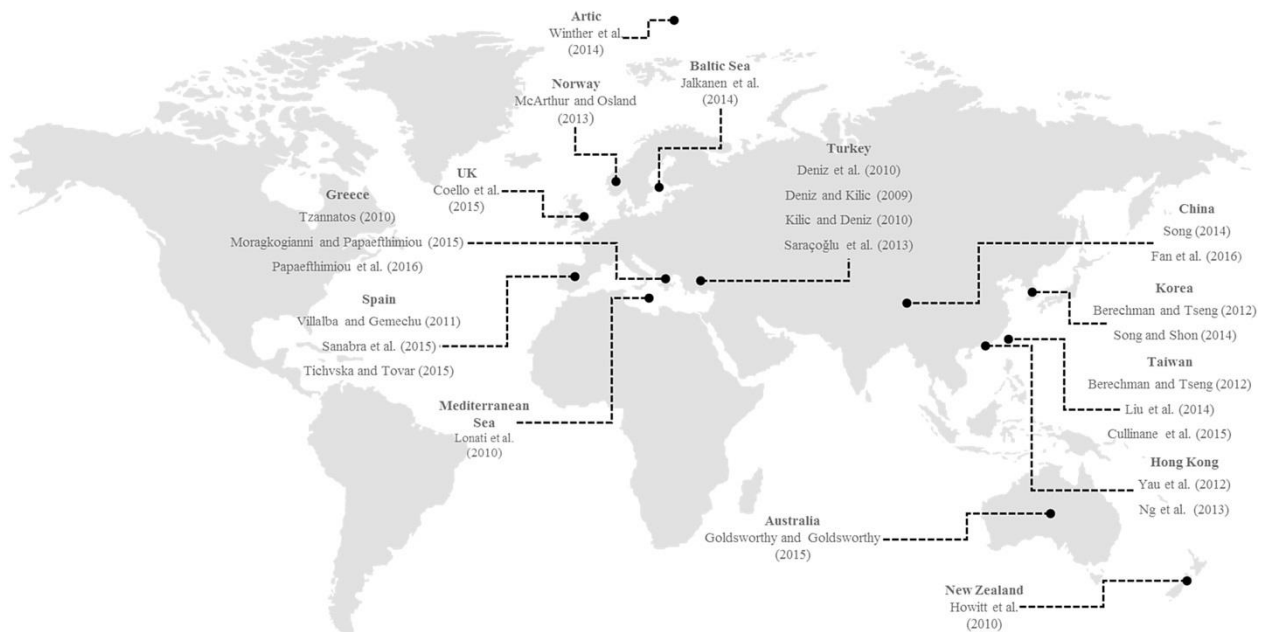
Artic
Winther et al
(2014)

Baltic Sea
Jalkanen et al.
(2014)

Norway
McArthur and Osland
(2013)

Turkey
Deniz et al. (2010)
Deniz and Kilic (2009)
Kilic and Deniz (2010)
Saraçoğlu et al. (2013)

UK
Coello et al.
(2015)

Greece
Tzannatos (2010)
Moragkogianni and Papaefthimiou (2015)
Papaefthimiou et al. (2016)

China
Song (2014)
Fan et al. (2016)

Korea
Berechman and Tseng (2012)
Song and Shon (2014)

Spain
Villalba and Gemechu (2011)
Sanabra et al. (2015)
Tichvska and Tovar (2015)

Taiwan
Berechman and Tseng (2012)
Liu et al. (2014)
Cullinane et al. (2015)

Mediterranean
Sea
Lonati et al.
(2010)

Hong Kong
Yau et al. (2012)
Ng et al. (2013)

Australia
Goldsworthy and Goldsworthy
(2015)

New Zealand
Howitt et al.
(2010)